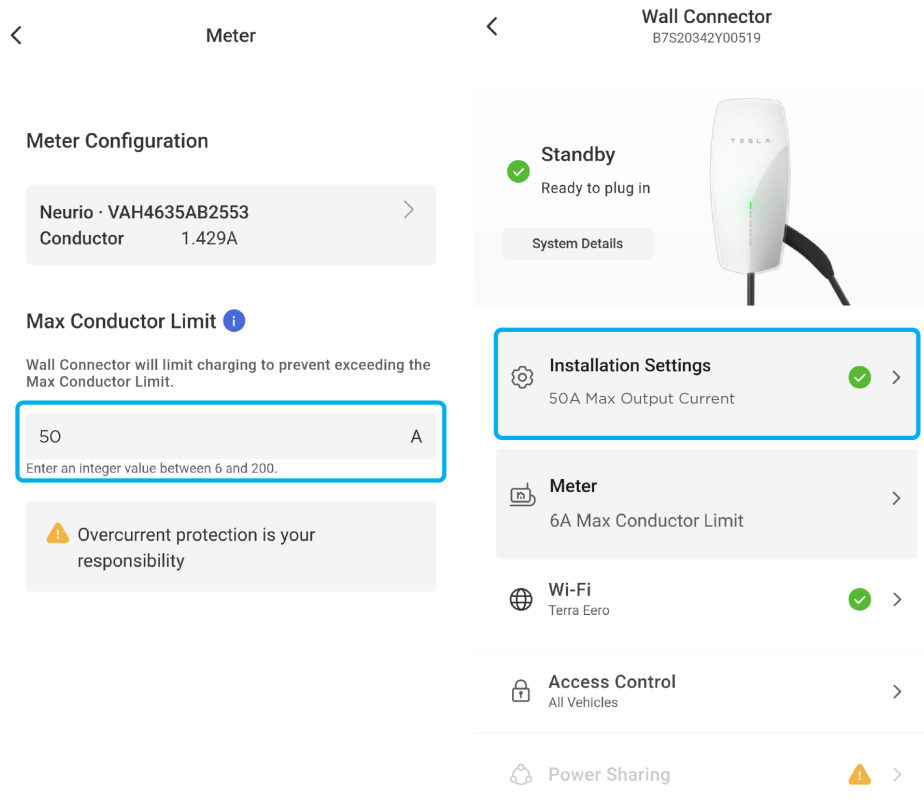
Meter

Meter Configuration

Neurio · VAH4635AB2553
Conductor 1.429A

Max Conductor Limit

Wall Connector will limit charging to prevent exceeding the Max Conductor Limit.

50 A

Enter an integer value between 6 and 200.

Overcurrent protection is your responsibility

Wall Connector
B7S20342Y00519

TESLA

Standby
Ready to plug in

System Details

Installation Settings
50A Max Output Current

Meter
6A Max Conductor Limit

Wi-Fi
Terra Eero

Access Control
All Vehicles

Power Sharing